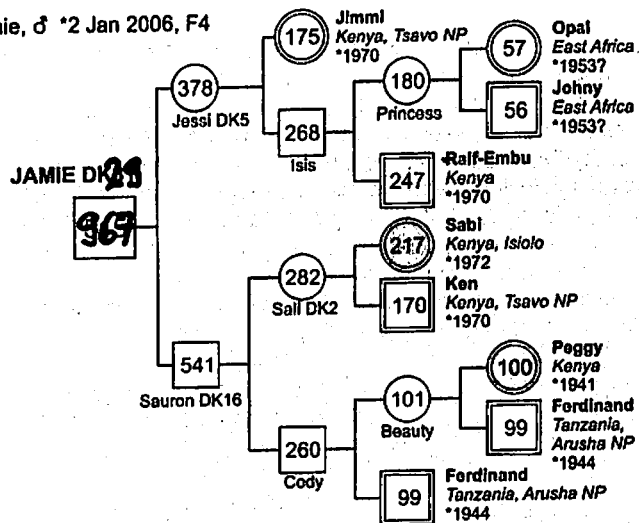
Jamie, ♂ *2 Jan 2006, F4

JAMIE DK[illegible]
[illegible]

378
Jessi DK5

175
Jimmi
Kenya, Tsavo NP
*1970

268
Isis

180
Princess

57
Opal
East Africa
*1953?

56
Johny
East Africa
*1953?

247
Ralf-Embu
Kenya
*1970

541
Sauron DK16

282
Sali DK2

217
Sabi
Kenya, Isiolo
*1972

170
Ken
Kenya, Tsavo NP
*1970

260
Cody

101
Beauty

100
Peggy
Kenya
*1941

99
Ferdinand
Tanzania,
Arusha NP
*1944

99
Ferdinand
Tanzania, Arusha NP
*1944